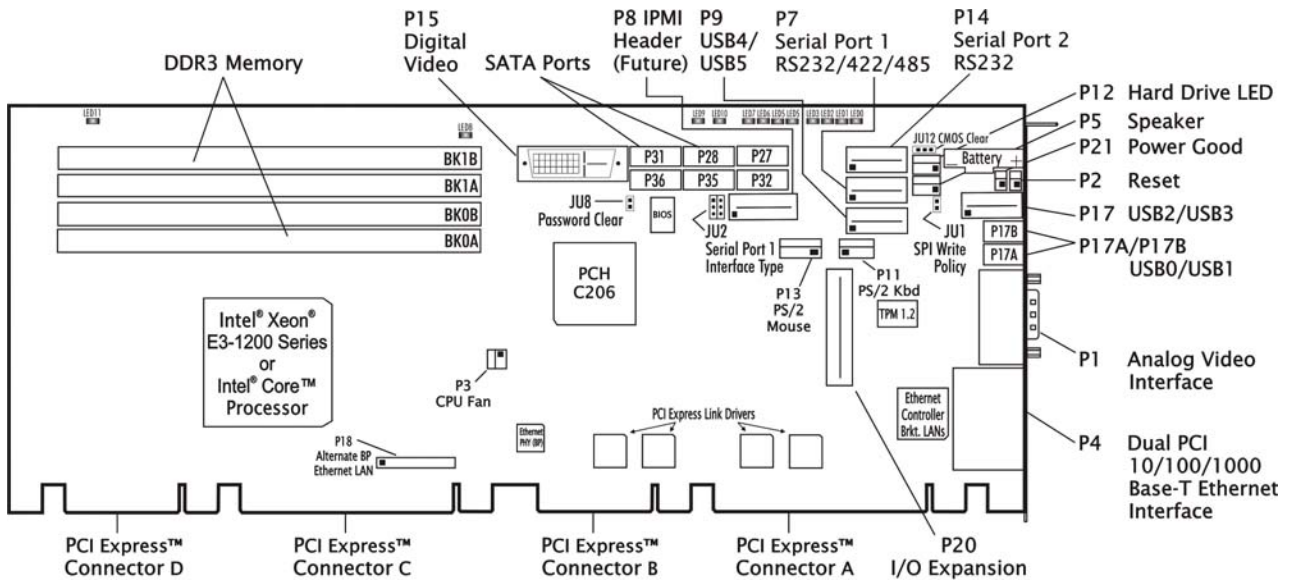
DDR3 Memory

P15 Digital Video

SATA Ports

P8 IPMI Header (Future)

P9 USB4/ USB5

P7 Serial Port 1 RS232/422/485

P14 Serial Port 2 RS232

P12 Hard Drive LED

P5 Speaker

P21 Power Good

P2 Reset

P17 USB2/USB3

P17A/P17B USB0/USB1

P1 Analog Video Interface

P4 Dual PCI 10/100/1000 Base-T Ethernet Interface

LED11

LED8

LED9 LED10 LED7 LED6 LED5 LED4 LED3 LED2 LED1 LED0

BK1B

BK1A

BK0B

BK0A

P31 P28 P27

P36 P35 P32

JU8 Password Clear

BIOS

JU2

JU12 CMOS Clear

Battery

+

JU1 SPI Write Policy

P17B

P17A

Serial Port 1 Interface Type

P13 PS/2 Mouse

P11 PS/2 Kbd

TPM 1.2

PCH C206

Intel® Xeon® E3-1200 Series or Intel® Core™ Processor

P3 CPU Fan

Ethernet PHY (BP)

PCI Express Link Drivers

Ethernet Controller Brkt. LANs

P18 Alternate BP Ethernet LAN

PCI Express™ Connector D

PCI Express™ Connector C

PCI Express™ Connector B

PCI Express™ Connector A

P20 I/O Expansion